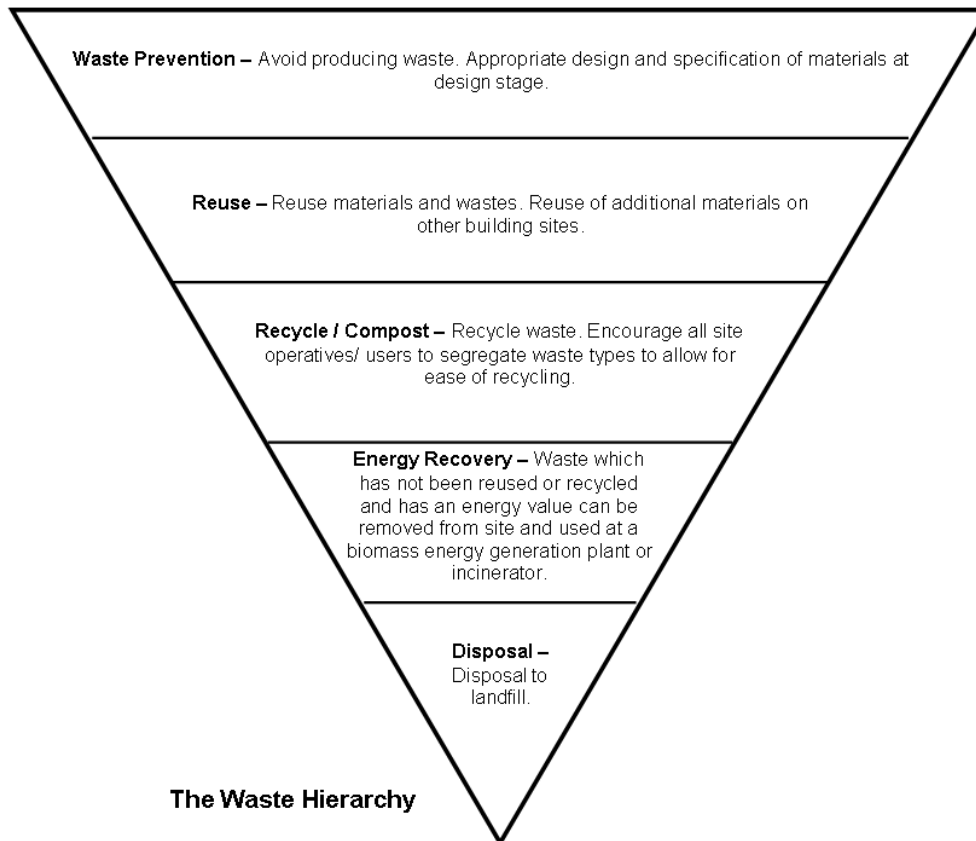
**Waste Prevention –** Avoid producing waste. Appropriate design and specification of materials at design stage.

**Reuse –** Reuse materials and wastes. Reuse of additional materials on other building sites.

**Recycle / Compost –** Recycle waste. Encourage all site operatives/ users to segregate waste types to allow for ease of recycling.

**Energy Recovery –** Waste which has not been reused or recycled and has an energy value can be removed from site and used at a biomass energy generation plant or incinerator.

**Disposal –** Disposal to landfill.

**The Waste Hierarchy**